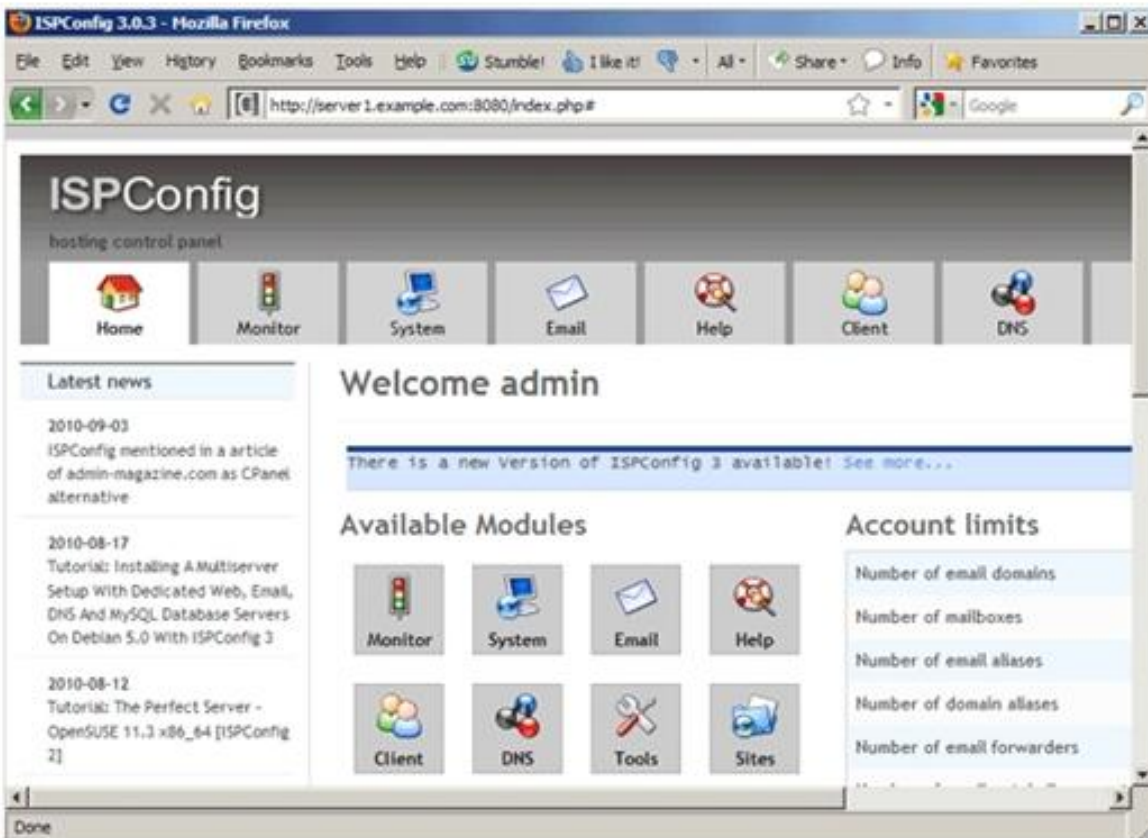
ISPConfig 3.0.3 - Mozilla Firefox

File Edit View History Bookmarks Tools Help Stumble! I like it! All Share Info Favorites

http://server1.example.com:8080/index.php#

Google

ISPConfig
hosting control panel

Home Monitor System Email Help Client DNS

Latest news

2010-09-03
ISPConfig mentioned in a article of admin-magazine.com as CPanel alternative

2010-08-17
Tutorial: Installing A Multiserver Setup With Dedicated Web, Email, DNS And MySQL Database Servers On Debian 5.0 With ISPConfig 3

2010-08-12
Tutorial: The Perfect Server - OpenSUSE 11.3 x86_64 [ISPConfig 2]

Welcome admin

There is a new Version of ISPConfig 3 available! See more...

Available Modules

Monitor System Email Help
Client DNS Tools Sites

Account limits

Number of email domains
Number of mailboxes
Number of email aliases
Number of domain aliases
Number of email forwarders

Done